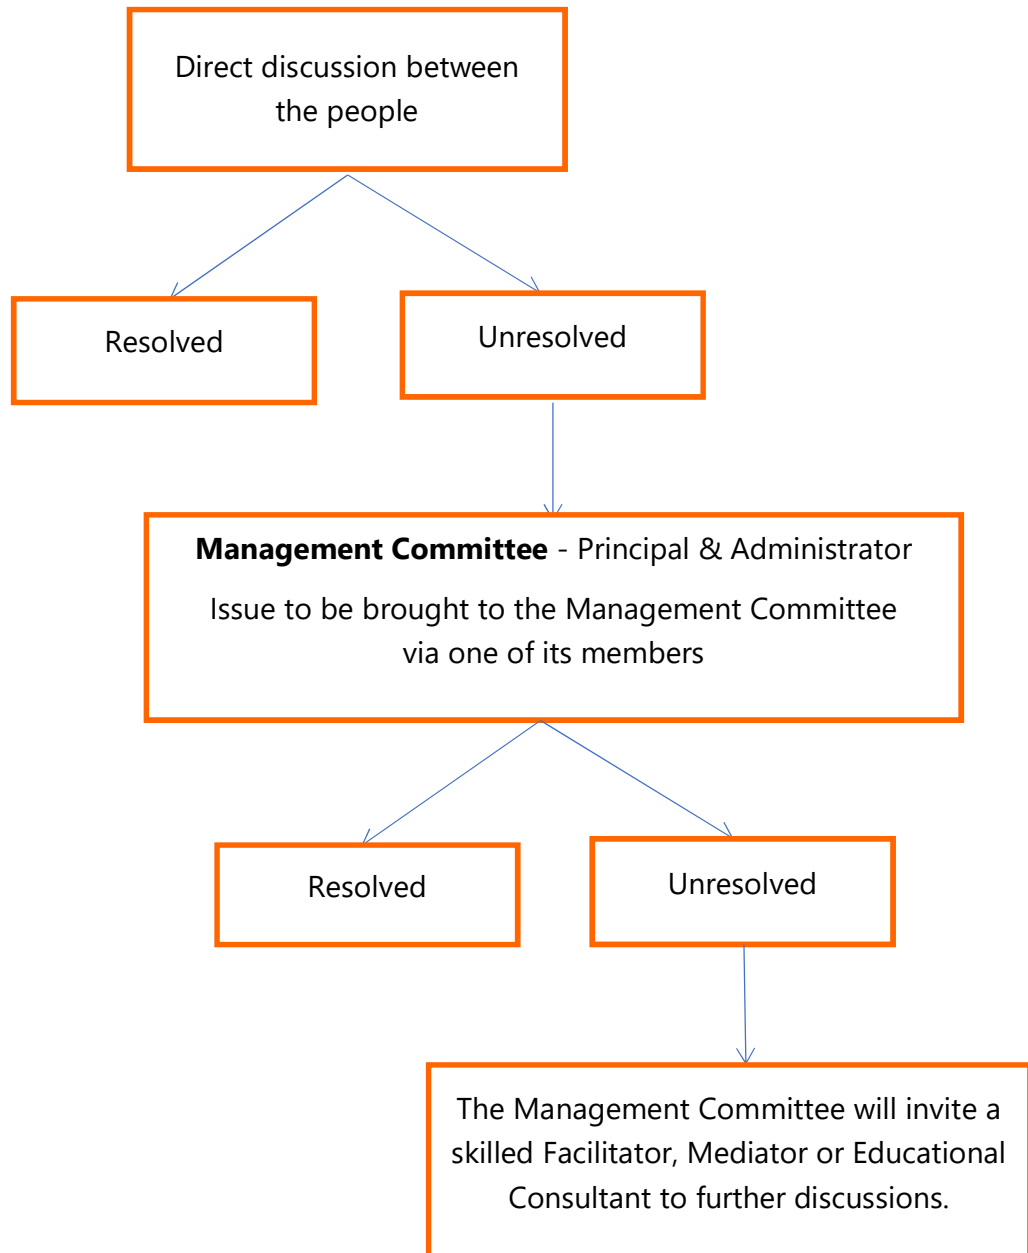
Direct discussion between the people

Resolved

Unresolved

**Management Committee** - Principal & Administrator

Issue to be brought to the Management Committee via one of its members

Resolved

Unresolved

The Management Committee will invite a skilled Facilitator, Mediator or Educational Consultant to further discussions.